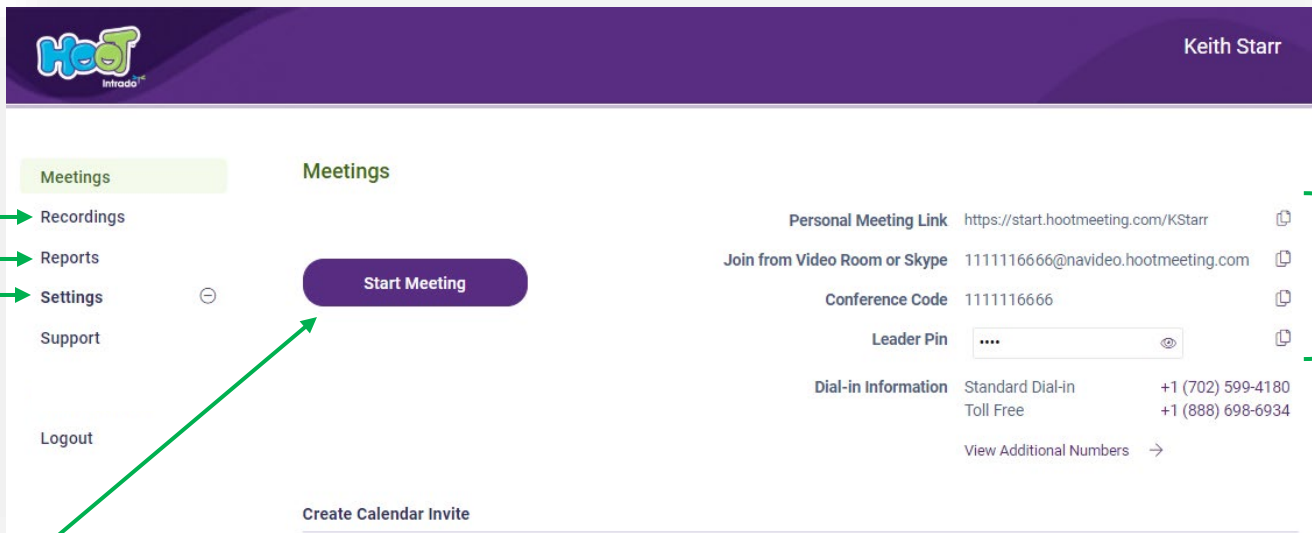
HOOT
Intrado

Keith Starr

Meetings
Recordings
Reports
Settings
Support

Logout

Meetings

Start Meeting

Personal Meeting Link https://start.hootmeeting.com/KStarr
Join from Video Room or Skype 1111116666@navideo.hootmeeting.com
Conference Code 1111116666
Leader Pin ••••
Dial-in Information Standard Dial-in +1 (702) 599-4180
Toll Free +1 (888) 698-6934
View Additional Numbers →

Create Calendar Invite